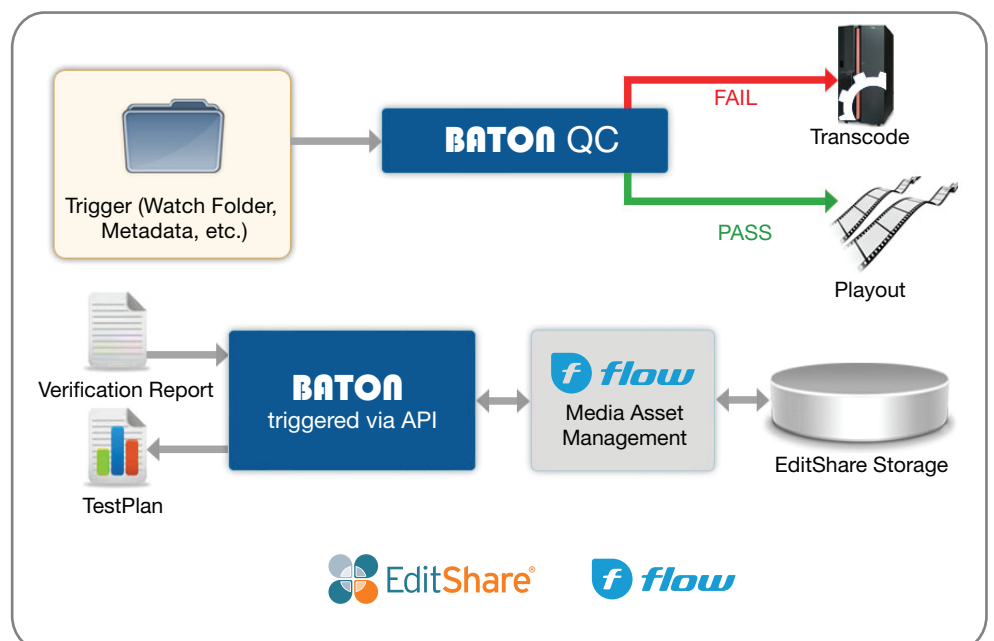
Trigger (Watch Folder, Metadata, etc.)

BATON QC

FAIL

Transcode

PASS

Playout

Verification Report

BATON
triggered via API

f flow
Media Asset Management

EditShare Storage

TestPlan

EditShare®

f flow